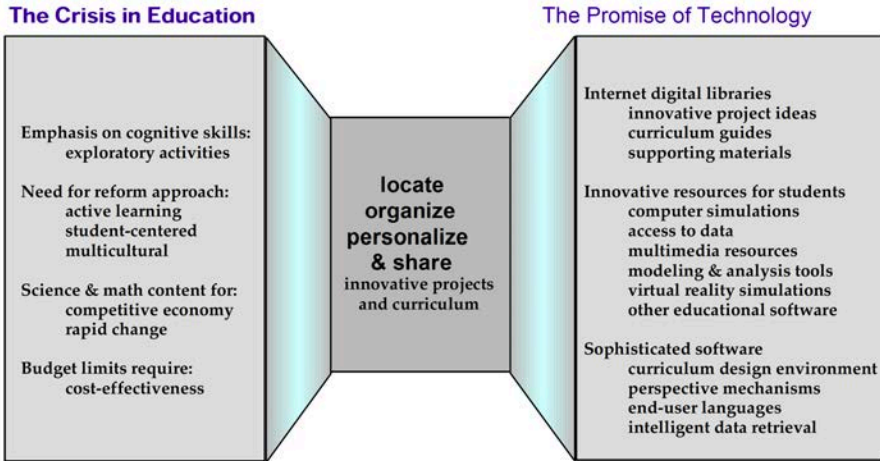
The Crisis in Education

Emphasis on cognitive skills:
exploratory activities

Need for reform approach:
active learning
student-centered
multicultural

Science & math content for:
competitive economy
rapid change

Budget limits require:
cost-effectiveness

locate
organize
personalize
& share
innovative projects and curriculum

The Promise of Technology

Internet digital libraries
innovative project ideas
curriculum guides
supporting materials

Innovative resources for students
computer simulations
access to data
multimedia resources
modeling & analysis tools
virtual reality simulations
other educational software

Sophisticated software
curriculum design environment
perspective mechanisms
end-user languages
intelligent data retrieval